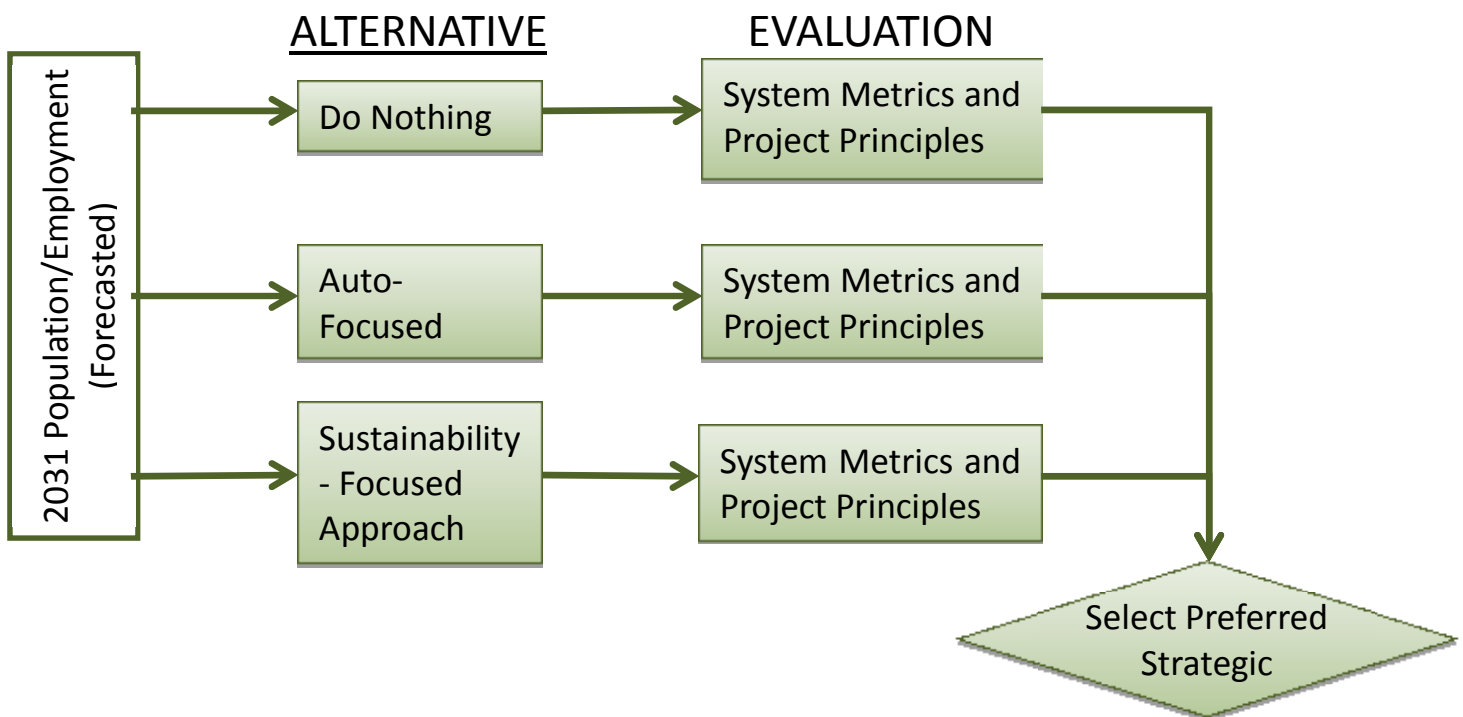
2031 Population/Employment (Forecasted)

ALTERNATIVE

EVALUATION

Do Nothing

System Metrics and Project Principles

Auto-Focused

System Metrics and Project Principles

Sustainability - Focused Approach

System Metrics and Project Principles

Select Preferred Strategic